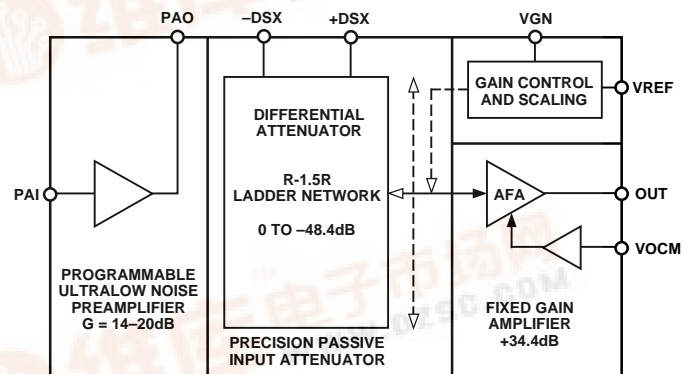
PAO
–DSX
+DSX
VGN
GAIN CONTROL AND SCALING
VREF
DIFFERENTIAL ATTENUATOR
R-1.5R LADDER NETWORK
0 TO –48.4dB
PAI
AFA
OUT
VOCM
PROGRAMMABLE ULTRALOW NOISE PREAMPLIFIER G = 14–20dB
PRECISION PASSIVE INPUT ATTENUATOR
FIXED GAIN AMPLIFIER +34.4dB